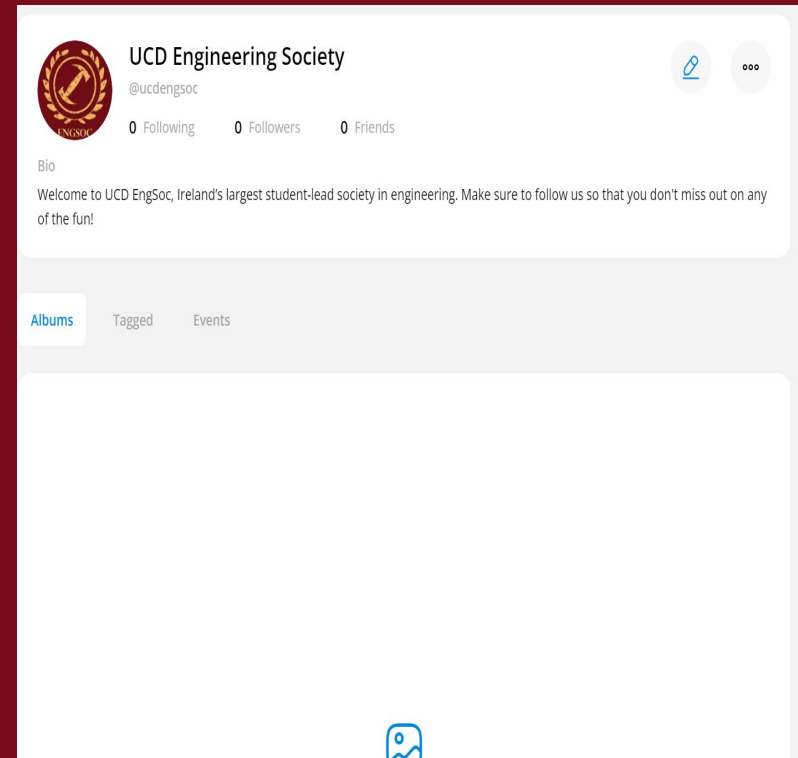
ENGSOC

UCD Engineering Society

@ucdengsoc

0 Following 0 Followers 0 Friends

Bio

Welcome to UCD EngSoc, Ireland's largest student-lead society in engineering. Make sure to follow us so that you don't miss out on any of the fun!

Albums Tagged Events